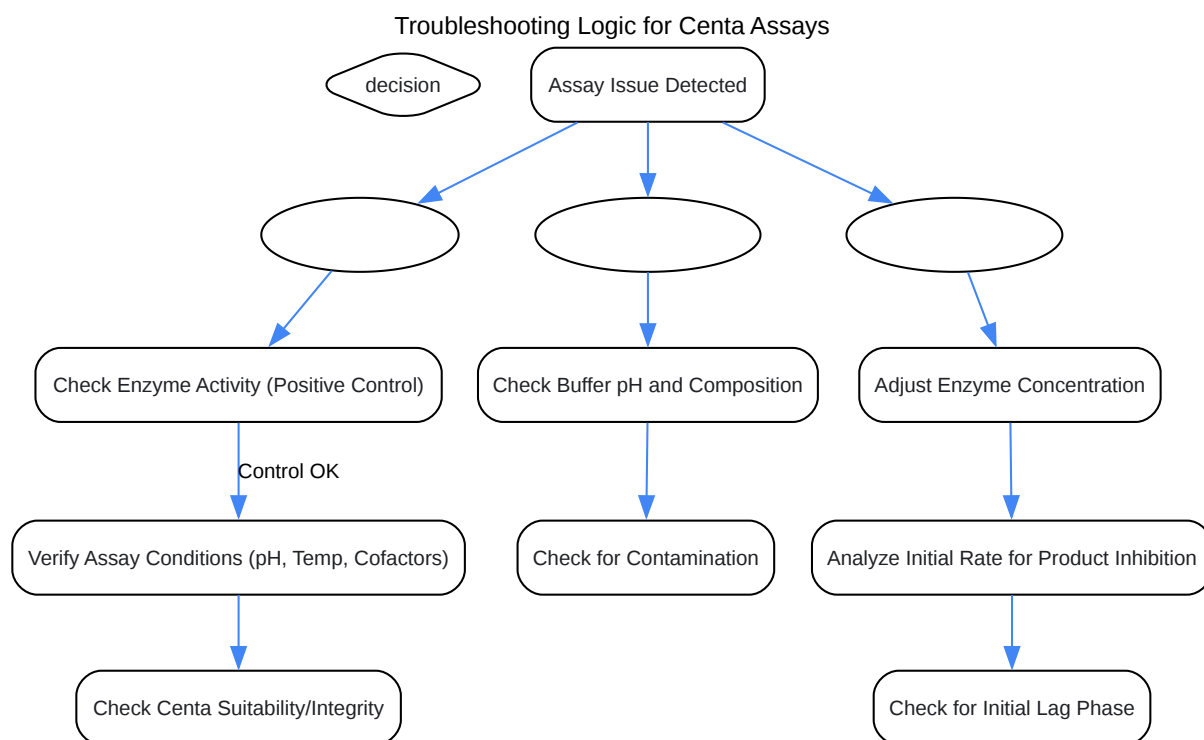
Troubleshooting Logic for Centa Assays

decision

Assay Issue Detected

Check Enzyme Activity (Positive Control)

Check Buffer pH and Composition

Adjust Enzyme Concentration

Control OK

Verify Assay Conditions (pH, Temp, Cofactors)

Check for Contamination

Analyze Initial Rate for Product Inhibition

Check Centa Suitability/Integrity

Check for Initial Lag Phase